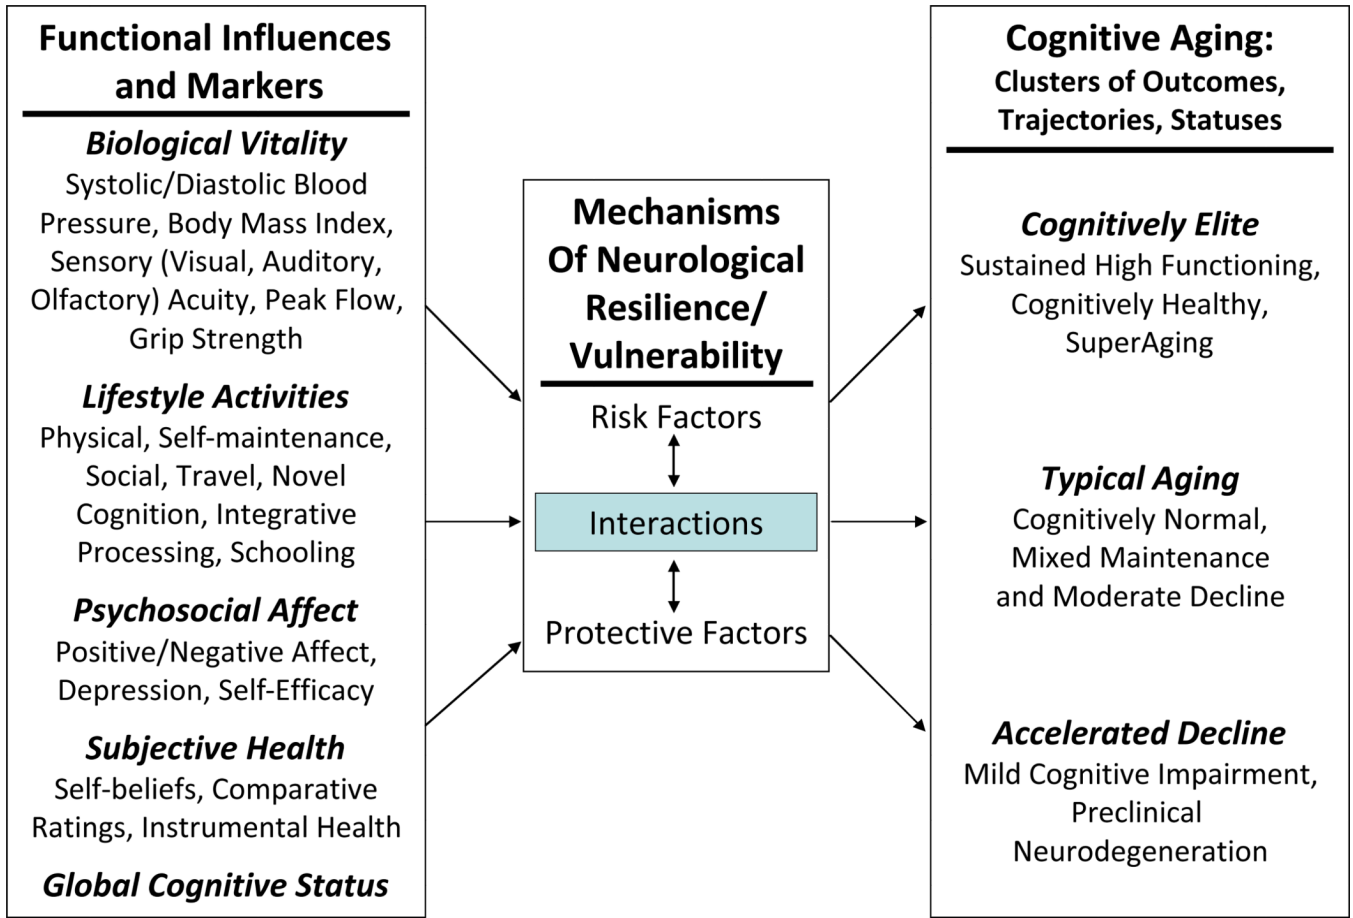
Functional Influences and Markers

*Biological Vitality*
Systolic/Diastolic Blood Pressure, Body Mass Index, Sensory (Visual, Auditory, Olfactory) Acuity, Peak Flow, Grip Strength

*Lifestyle Activities*
Physical, Self-maintenance, Social, Travel, Novel Cognition, Integrative Processing, Schooling

*Psychosocial Affect*
Positive/Negative Affect, Depression, Self-Efficacy

*Subjective Health*
Self-beliefs, Comparative Ratings, Instrumental Health

*Global Cognitive Status*

Mechanisms Of Neurological Resilience/ Vulnerability

Risk Factors

Interactions

Protective Factors

Cognitive Aging: Clusters of Outcomes, Trajectories, Statuses

*Cognitively Elite*
Sustained High Functioning, Cognitively Healthy, SuperAging

*Typical Aging*
Cognitively Normal, Mixed Maintenance and Moderate Decline

*Accelerated Decline*
Mild Cognitive Impairment, Preclinical Neurodegeneration